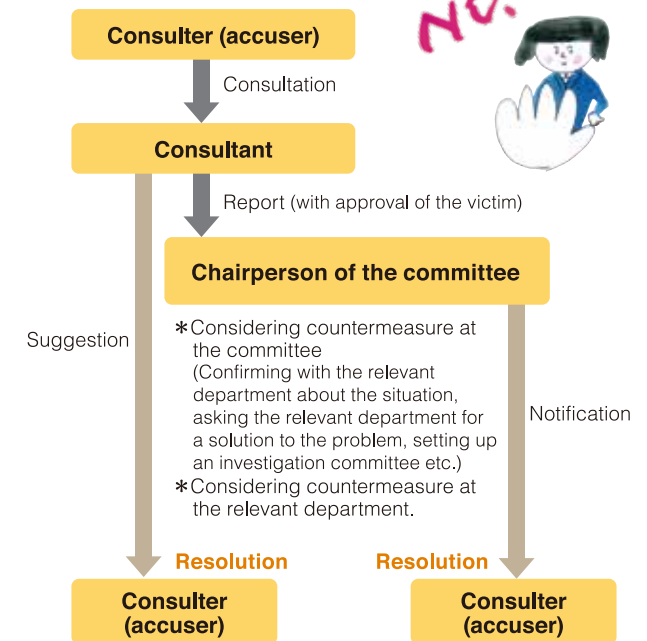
No.

Consulter (accuser)

Consultation

Consultant

Report (with approval of the victim)

Chairperson of the committee

Suggestion

＊Considering countermeasure at the committee
(Confirming with the relevant department about the situation, asking the relevant department for a solution to the problem, setting up an investigation committee etc.)
＊Considering countermeasure at the relevant department.

Notification

Resolution

Resolution

Consulter (accuser)

Consulter (accuser)